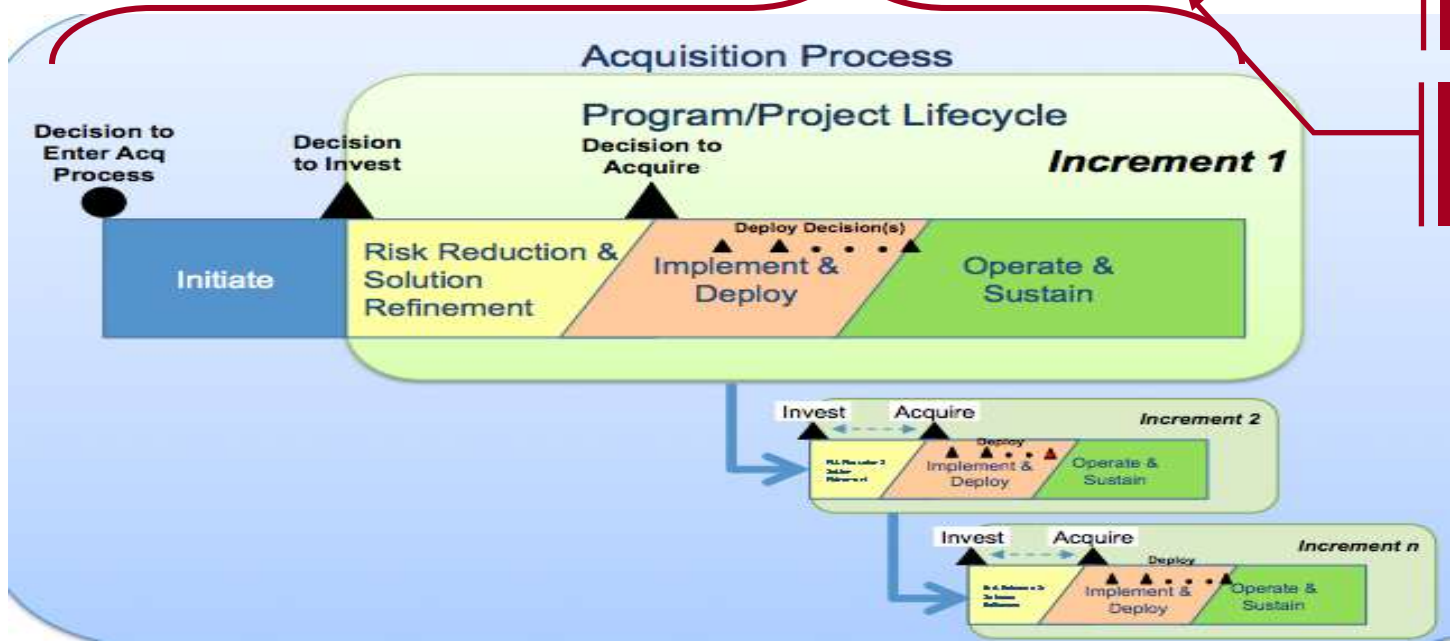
Acquisition Process

Program/Project Lifecycle

Decision to Enter Acq Process

Decision to Invest

Decision to Acquire

Increment 1

Deploy Decision(s)

Initiate

Risk Reduction & Solution Refinement

Implement & Deploy

Operate & Sustain

Invest

Acquire

Increment 2

Deploy

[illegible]

Implement & Deploy

Operate & Sustain

Invest

Acquire

Increment n

Deploy

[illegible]

Implement & Deploy

Operate & Sustain